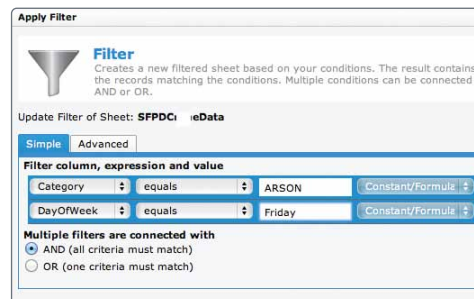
Apply Filter

Filter

Creates a new filtered sheet based on your conditions. The result contains the records matching the conditions. Multiple conditions can be connected AND or OR.

Update Filter of Sheet: SFPDC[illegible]eData

Simple Advanced

Filter column, expression and value

| Category | equals | ARSON | Constant/Formula |
|---|---|---|---|
| DayOfWeek | equals | Friday | Constant/Formula |

Multiple filters are connected with

AND (all criteria must match)

OR (one criteria must match)